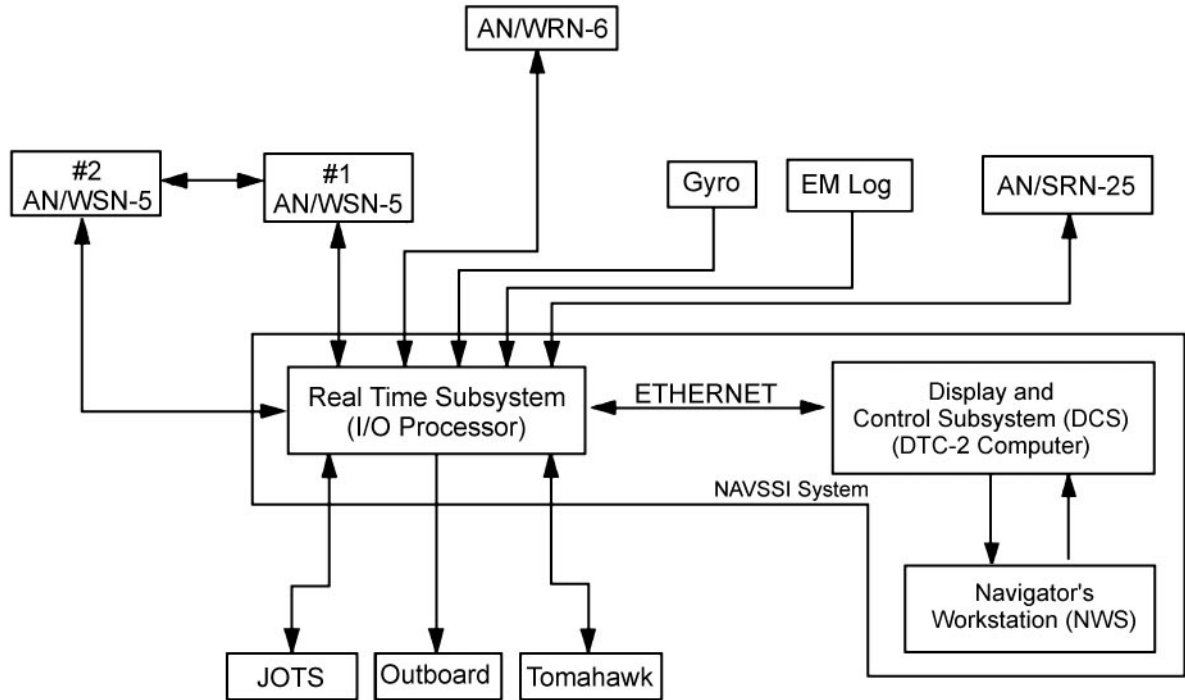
AN/WRN-6

#2
AN/WSN-5

#1
AN/WSN-5

Gyro

EM Log

AN/SRN-25

Real Time Subsystem
(I/O Processor)

ETHERNET

Display and
Control Subsystem (DCS)
(DTC-2 Computer)

NAVSSI System

Navigator's
Workstation (NWS)

JOTS

Outboard

Tomahawk